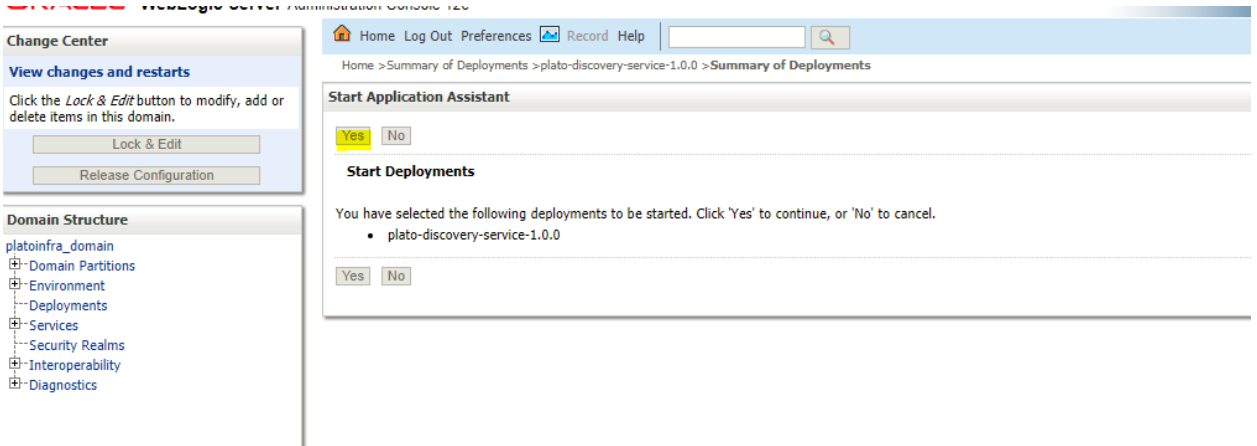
WebLogic Server Administration Console 12c

Change Center

View changes and restarts

Click the Lock & Edit button to modify, add or delete items in this domain.

Lock & Edit

Release Configuration

Domain Structure

platoinfra_domain
Domain Partitions
Environment
Deployments
Services
Security Realms
Interoperability
Diagnostics

Home Log Out Preferences Record Help

Home >Summary of Deployments >plato-discovery-service-1.0.0 >Summary of Deployments

Start Application Assistant

Yes No

Start Deployments

You have selected the following deployments to be started. Click 'Yes' to continue, or 'No' to cancel.

• plato-discovery-service-1.0.0

Yes No